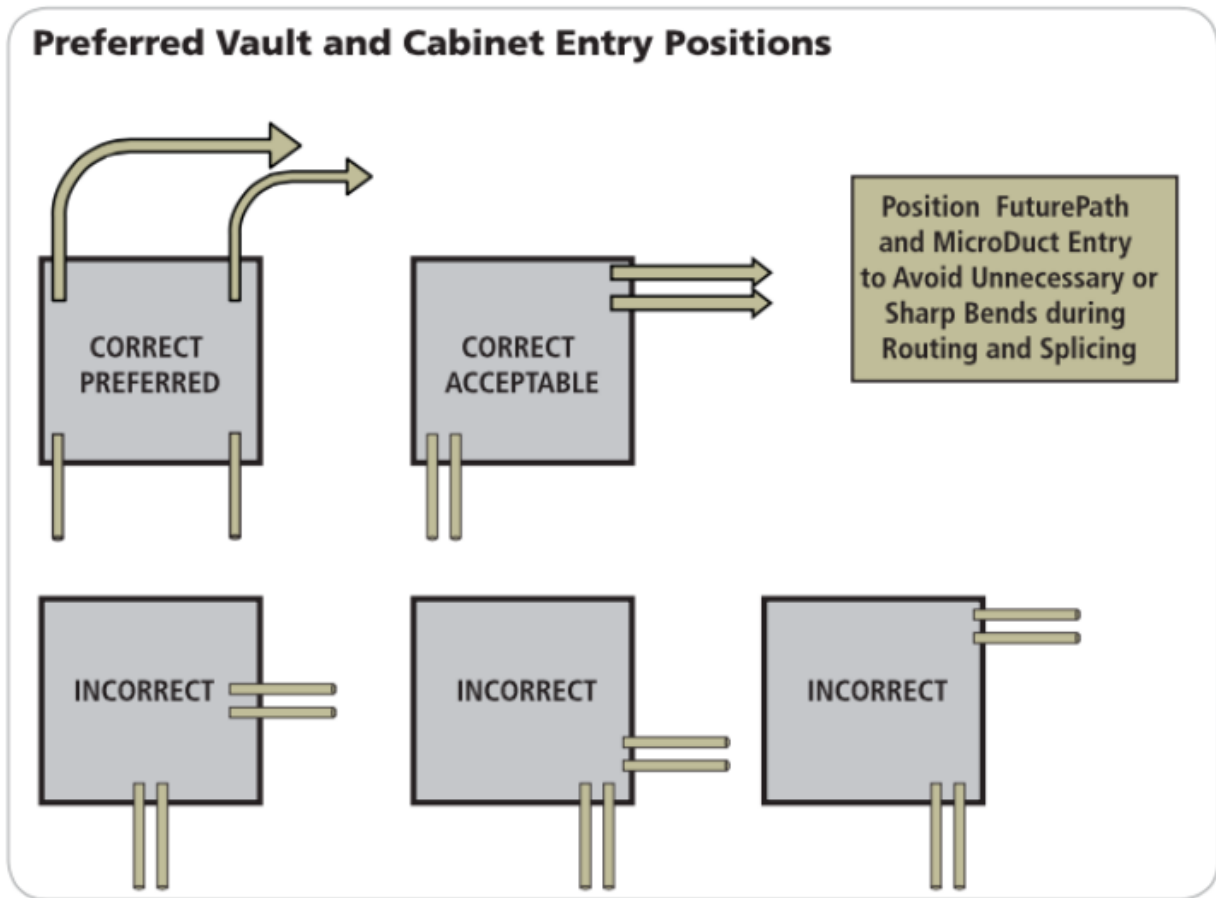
Preferred Vault and Cabinet Entry Positions

CORRECT PREFERRED

CORRECT ACCEPTABLE

Position FuturePath and MicroDuct Entry to Avoid Unnecessary or Sharp Bends during Routing and Splicing

INCORRECT

INCORRECT

INCORRECT